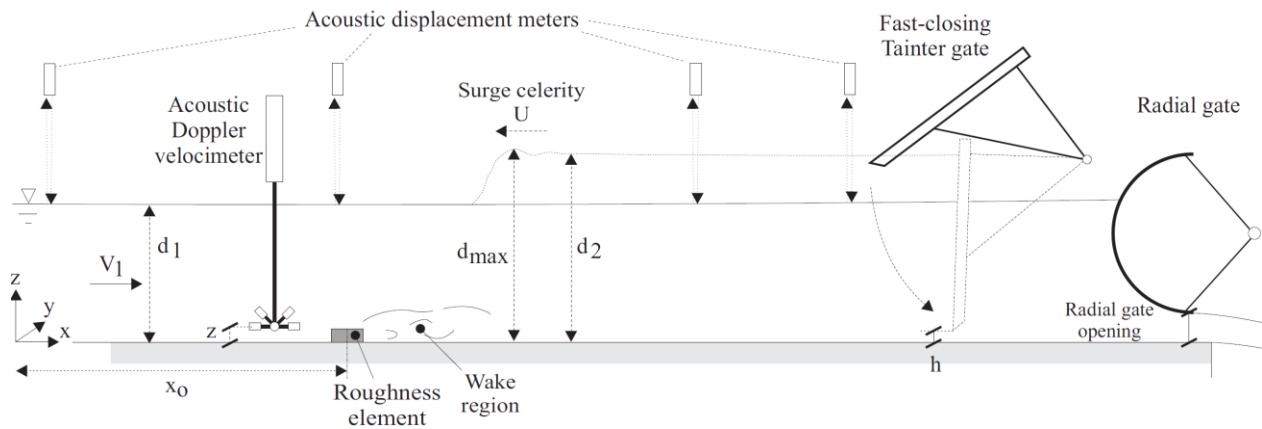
Acoustic displacement meters

Fast-closing Tainter gate

Acoustic Doppler velocimeter

Surge celerity
U

Radial gate

$d_1$

$V_1$

$d_{max}$

$d_2$

z
y
x

z

Radial gate opening

h

$x_o$

Roughness element

Wake region